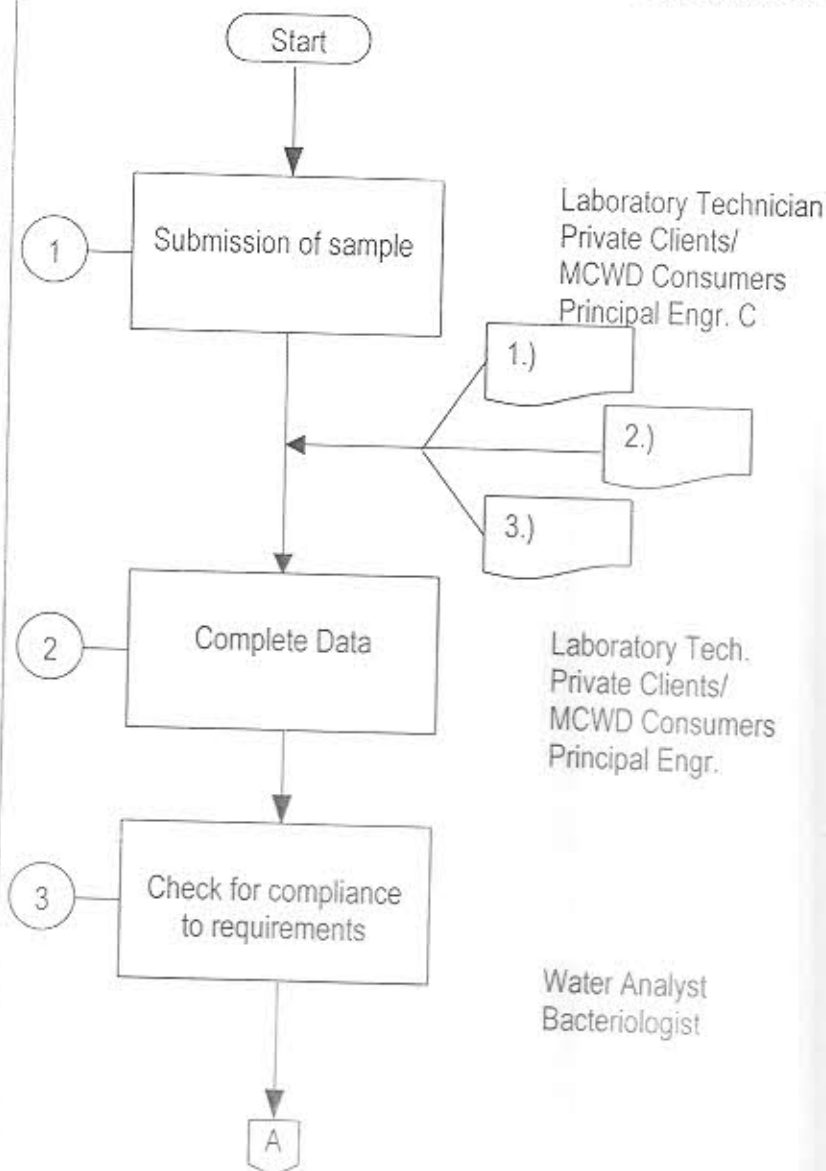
Start

1

Submission of sample

Laboratory Technician
Private Clients/
MCWD Consumers
Principal Engr. C

1.)

2.)

3.)

2

Complete Data

Laboratory Tech.
Private Clients/
MCWD Consumers
Principal Engr.

3

Check for compliance to requirements

Water Analyst
Bacteriologist

A